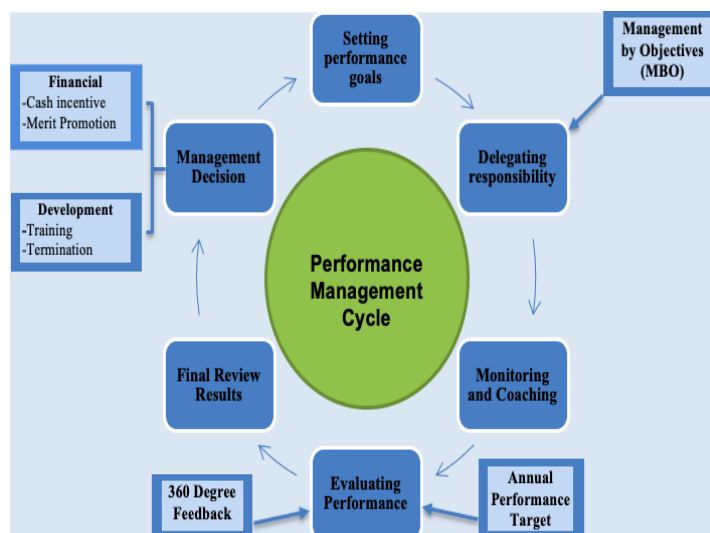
Setting performance goals

Management by Objectives (MBO)

Financial
-Cash incentive
-Merit Promotion

Management Decision

Delegating responsibility

Development
-Training
-Termination

Performance Management Cycle

Final Review Results

Monitoring and Coaching

360 Degree Feedback

Evaluating Performance

Annual Performance Target